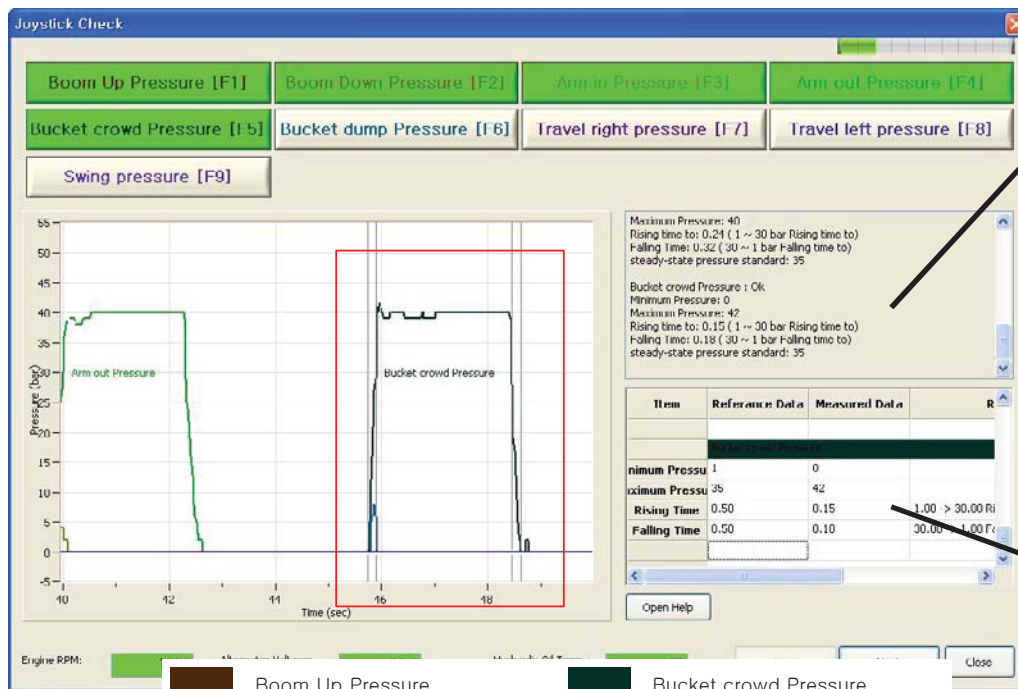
Joystick Check

Boom Up Pressure [F1]
Boom Down Pressure [F2]
Arm in Pressure [F3]
Arm out Pressure [F4]
Bucket crowd Pressure [F5]
Bucket dump Pressure [F6]
Travel right pressure [F7]
Travel left pressure [F8]
Swing pressure [F9]

Maximum Pressure: 40
Rising time to: 0.24 ( 1 ~ 30 bar Rising time to)
Falling Time: 0.32 ( 30 ~ 1 bar Falling time to)
steady-state pressure standard: 35

Bucket crowd Pressure : Ok
Minimum Pressure: 0
Maximum Pressure: 42
Rising time to: 0.15 ( 1 ~ 30 bar Rising time to)
Falling Time: 0.18 ( 30 ~ 1 bar Falling time to)
steady-state pressure standard: 35

55
50
45
40
35
30
25
20
15
10
5
0
-5
Pressure (bar)
Arm out Pressure
Bucket crowd Pressure
10
12
14
16
18
Time (sec)

| Item | Referance Data | Measured Data | R |
|---|---|---|---|
| | | | |
| | Bucket crowd Pressure | | |
| nimum Pressu | 1 | 0 | |
| ximum Pressu | 35 | 42 | |
| Rising Time | 0.50 | 0.15 | 1.00 > 30.00 Ri |
| Falling Time | 0.50 | 0.10 | 30.00 ~ 1.00 Fa |

Open Help

Engine RPM:
Close

Boom Up Pressure
Bucket crowd Pressure